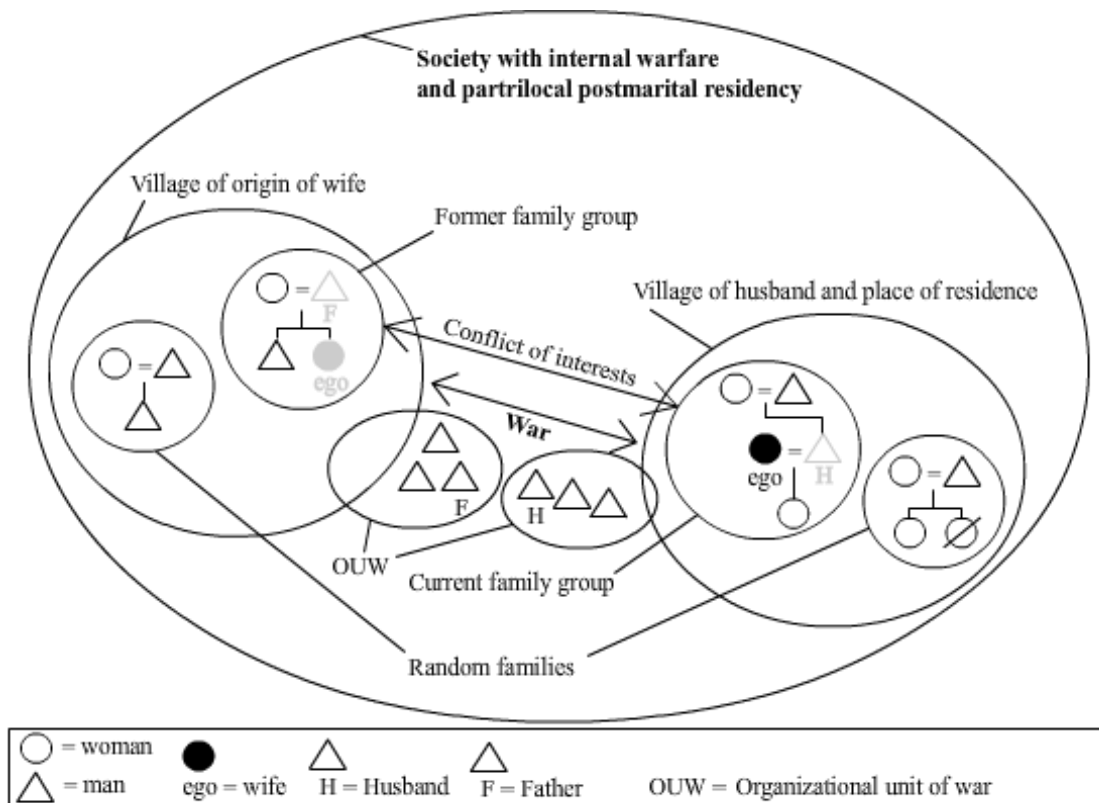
Society with internal warfare and partrilocal postmarital residency

Village of origin of wife

Former family group

F

ego

Village of husband and place of residence

Conflict of interests

War

ego

H

F

H

OUW

Current family group

Random families

= woman
= man
ego = wife
H = Husband
F = Father
OUW = Organizational unit of war